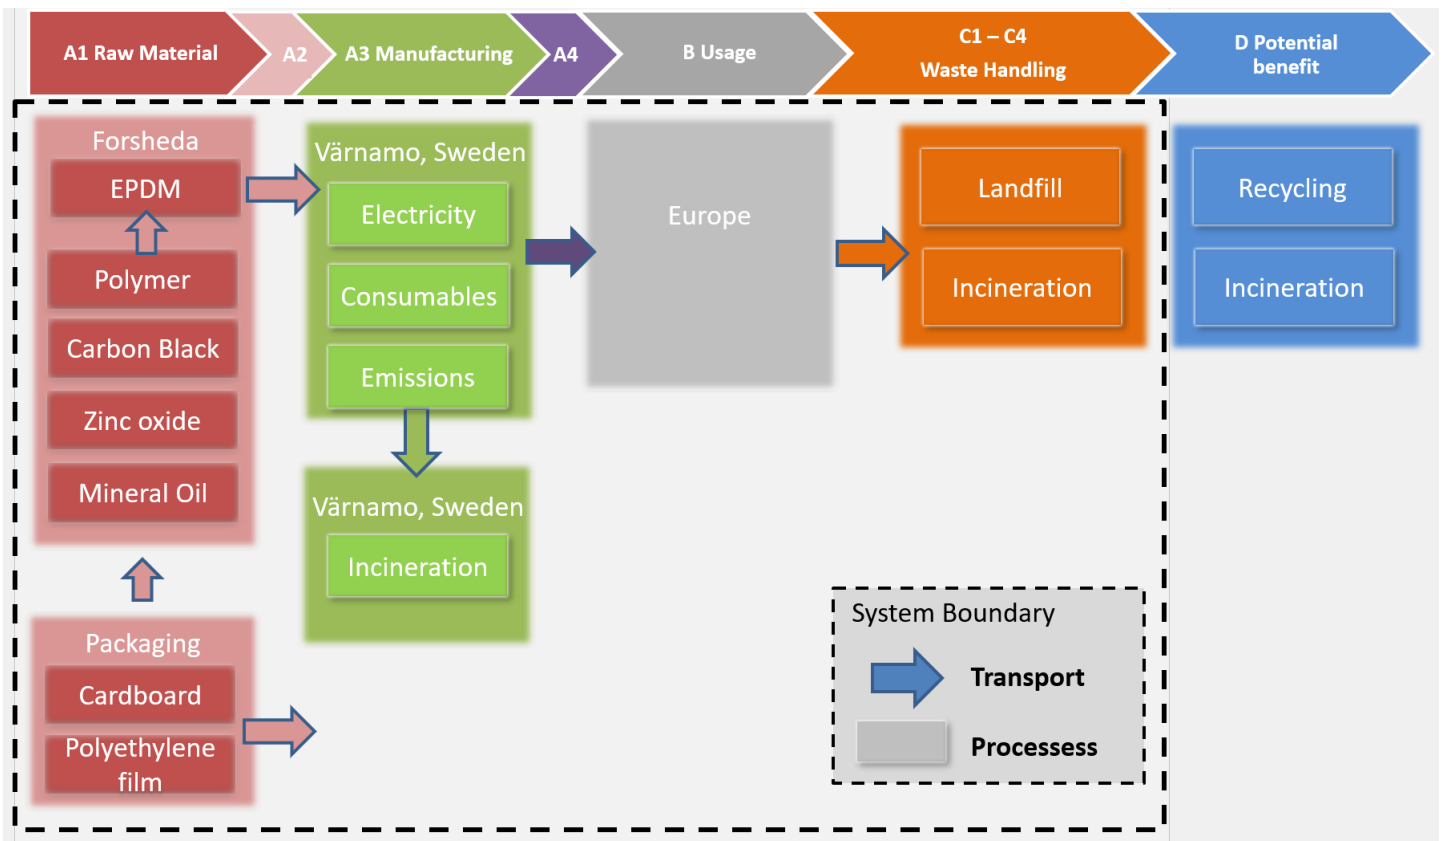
A1 Raw Material

A2

A3 Manufacturing

A4

B Usage

C1 – C4 Waste Handling

D Potential benefit

Forsheda

EPDM

Polymer

Carbon Black

Zinc oxide

Mineral Oil

Värnamo, Sweden

Electricity

Consumables

Emissions

Europe

Landfill

Incineration

Recycling

Incineration

Värnamo, Sweden

Incineration

Packaging

Cardboard

Polyethylene film

System Boundary

Transport

Processess